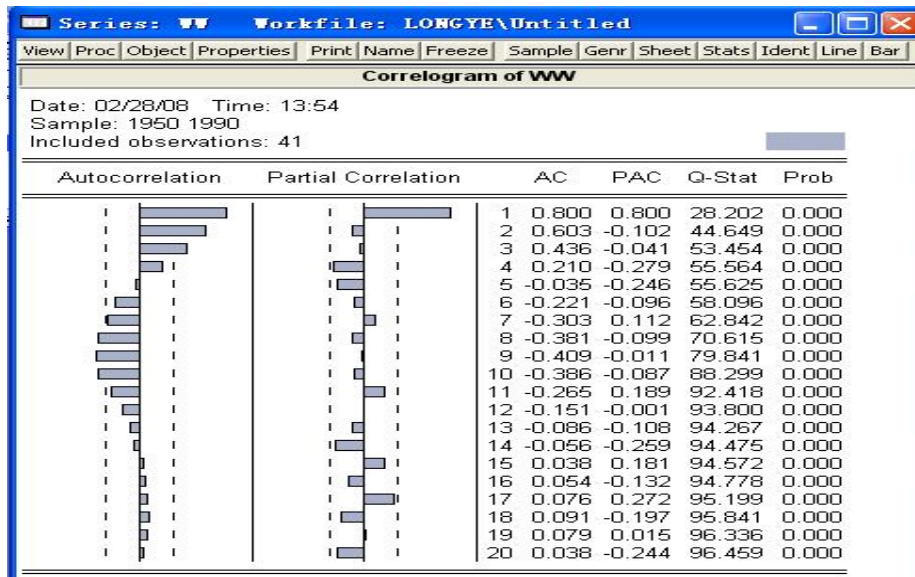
Series: WW Workfile: LONGYE\Untitled

View | Proc | Object | Properties | Print | Name | Freeze | Sample | Genr | Sheet | Stats | Ident | Line | Bar

Correlogram of WW

Date: 02/28/08 Time: 13:54
Sample: 1950 1990
Included observations: 41

| Autocorrelation | Partial Correlation | | AC | PAC | Q-Stat | Prob |
|---|---|---|---|---|---|---|
| | | 1 | 0.800 | 0.800 | 28.202 | 0.000 |
| | | 2 | 0.603 | -0.102 | 44.649 | 0.000 |
| | | 3 | 0.436 | -0.041 | 53.454 | 0.000 |
| | | 4 | 0.210 | -0.279 | 55.564 | 0.000 |
| | | 5 | -0.035 | -0.246 | 55.625 | 0.000 |
| | | 6 | -0.221 | -0.096 | 58.096 | 0.000 |
| | | 7 | -0.303 | 0.112 | 62.842 | 0.000 |
| | | 8 | -0.381 | -0.099 | 70.615 | 0.000 |
| | | 9 | -0.409 | -0.011 | 79.841 | 0.000 |
| | | 10 | -0.386 | -0.087 | 88.299 | 0.000 |
| | | 11 | -0.265 | 0.189 | 92.418 | 0.000 |
| | | 12 | -0.151 | -0.001 | 93.800 | 0.000 |
| | | 13 | -0.086 | -0.108 | 94.267 | 0.000 |
| | | 14 | -0.056 | -0.259 | 94.475 | 0.000 |
| | | 15 | 0.038 | 0.181 | 94.572 | 0.000 |
| | | 16 | 0.054 | -0.132 | 94.778 | 0.000 |
| | | 17 | 0.076 | 0.272 | 95.199 | 0.000 |
| | | 18 | 0.091 | -0.197 | 95.841 | 0.000 |
| | | 19 | 0.079 | 0.015 | 96.336 | 0.000 |
| | | 20 | 0.038 | -0.244 | 96.459 | 0.000 |